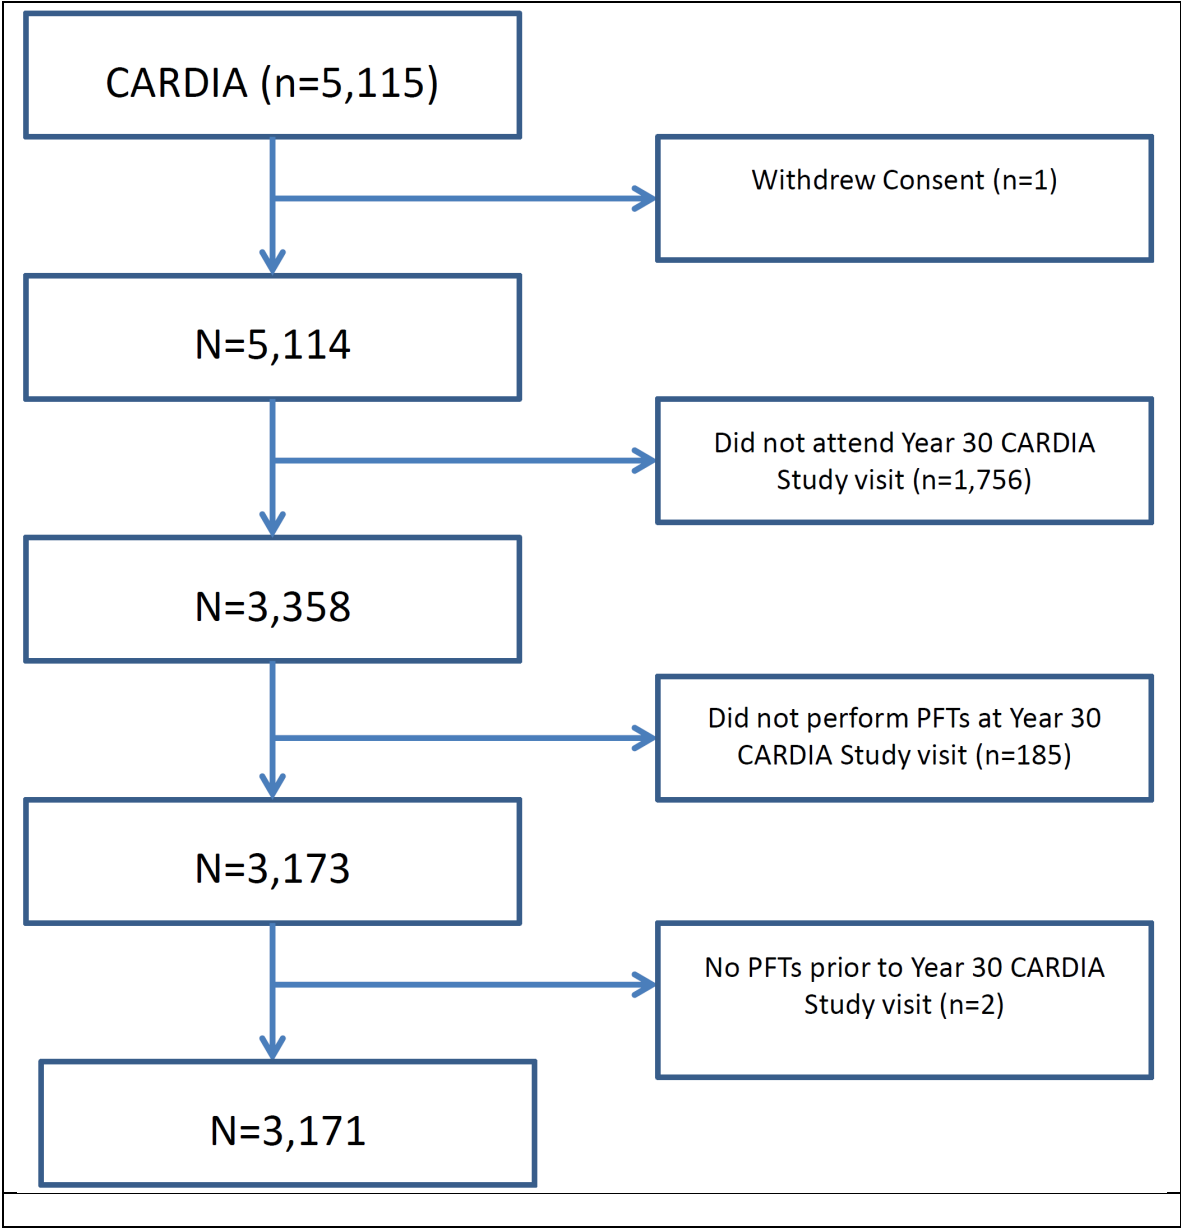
CARDIA (n=5,115)

Withdrew Consent (n=1)

N=5,114

Did not attend Year 30 CARDIA Study visit (n=1,756)

N=3,358

Did not perform PFTs at Year 30 CARDIA Study visit (n=185)

N=3,173

No PFTs prior to Year 30 CARDIA Study visit (n=2)

N=3,171